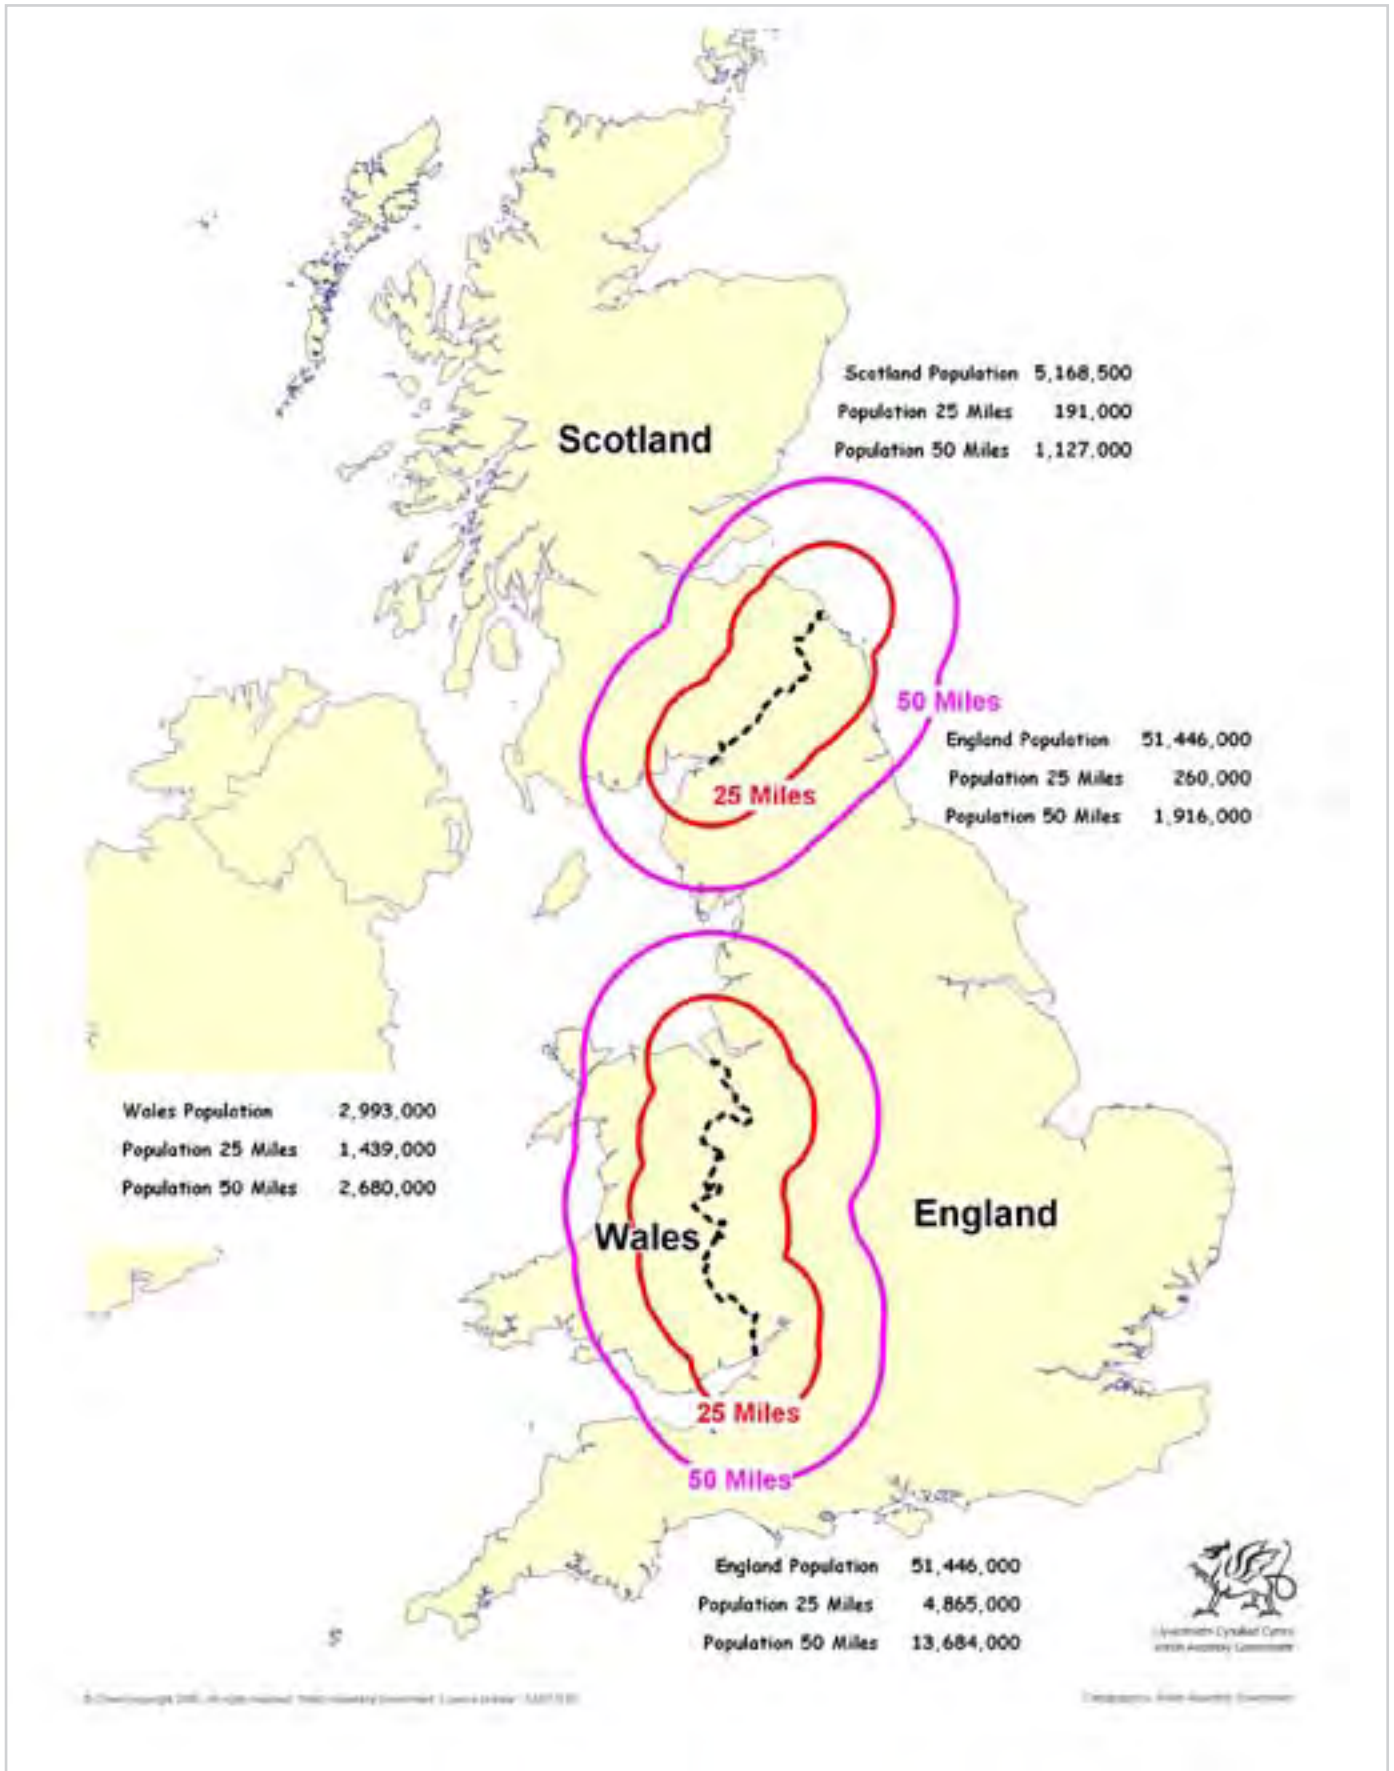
Scotland Population 5,168,500
Population 25 Miles 191,000
Population 50 Miles 1,127,000

Scotland

50 Miles

England Population 51,446,000
Population 25 Miles 260,000
Population 50 Miles 1,916,000

25 Miles

Wales Population 2,993,000
Population 25 Miles 1,439,000
Population 50 Miles 2,680,000

Wales

England

25 Miles

50 Miles

England Population 51,446,000
Population 25 Miles 4,865,000
Population 50 Miles 13,684,000

Llywodraeth Cynulliad Cymru
Welsh Assembly Government

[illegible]

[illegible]